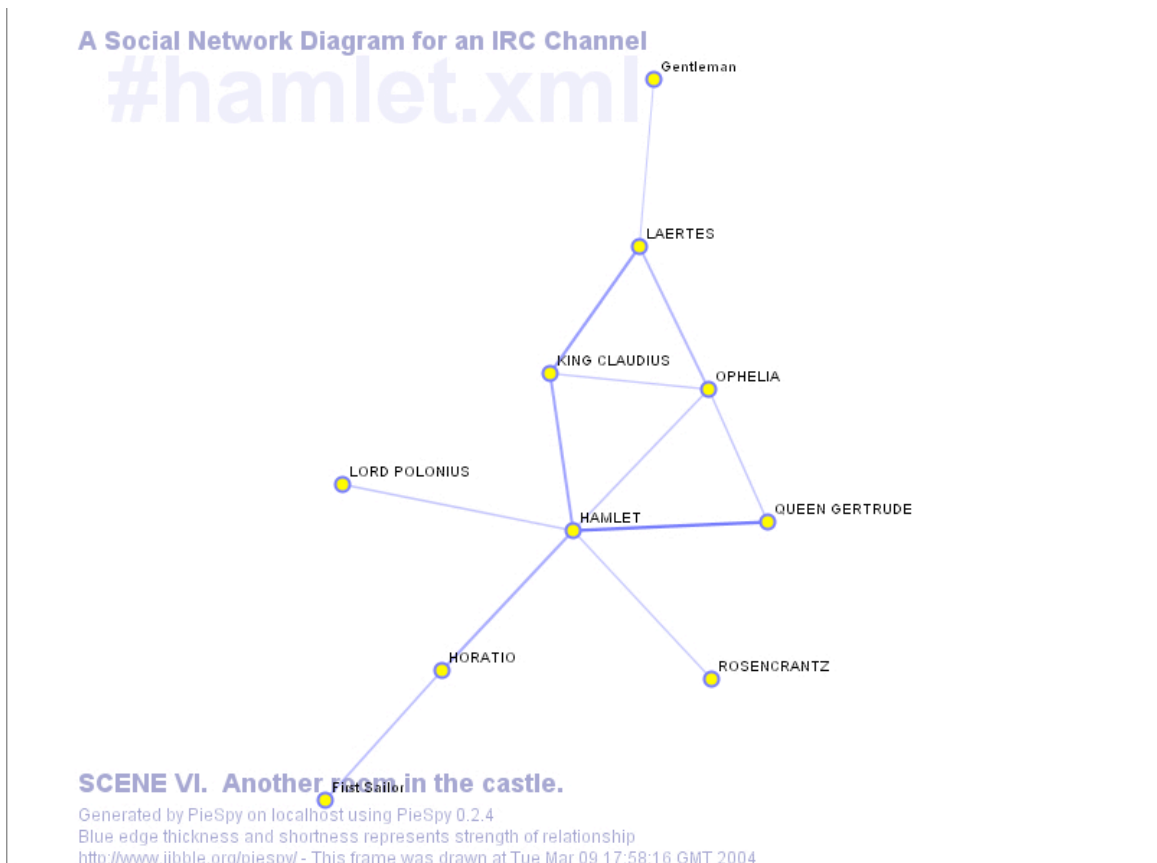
A Social Network Diagram for an IRC Channel

#hamlet.xml

Gentleman

LAERTES

KING CLAUDIUS

OPHELIA

LORD POLONIUS

HAMLET

QUEEN GERTRUDE

HORATIO

ROSENCRANTZ

First Sailor

SCENE VI. Another room in the castle.

Generated by PieSpy on localhost using PieSpy 0.2.4
Blue edge thickness and shortness represents strength of relationship
http://www.jibble.org/piespy/ - This frame was drawn at Tue Mar 09 17:58:16 GMT 2004